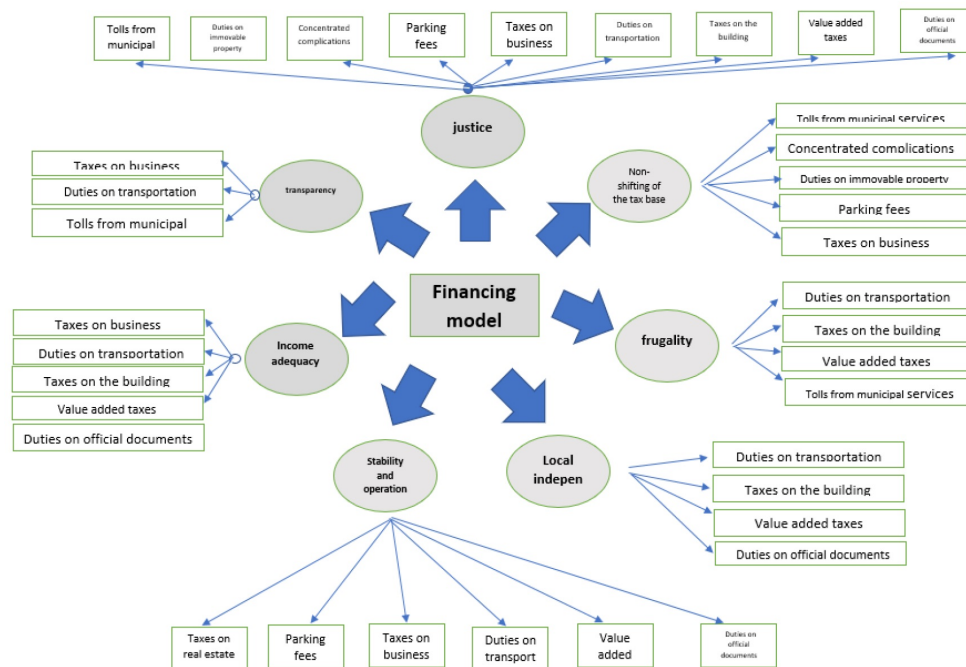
Tolls from municipal

Duties on immovable property

Concentrated complications

Parking fees

Taxes on business

Duties on transportation

Taxes on the building

Value added taxes

Duties on official documents

justice

Tolls from municipal services

Concentrated complications

Duties on immovable property

Parking fees

Taxes on business

Non-shifting of the tax base

Taxes on business

Duties on transportation

Tolls from municipal

transparency

Financing model

Taxes on business

Duties on transportation

Taxes on the building

Value added taxes

Duties on official documents

Income adequacy

frugality

Duties on transportation

Taxes on the building

Value added taxes

Tolls from municipal services

Stability and operation

Local indepen

Duties on transportation

Taxes on the building

Value added taxes

Duties on official documents

Taxes on real estate

Parking fees

Taxes on business

Duties on transport

Value added

Duties on official documents